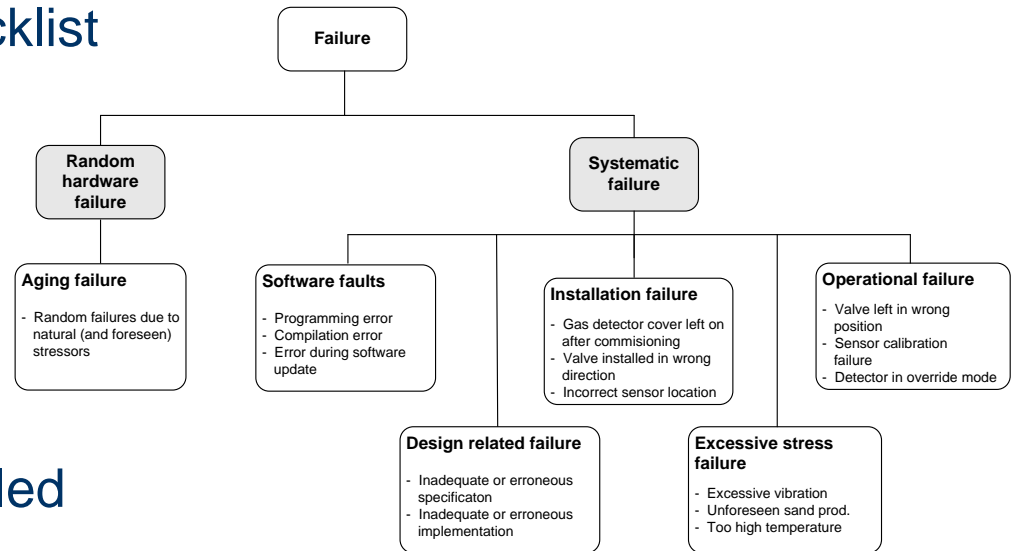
cklist

led

Failure

Random hardware failure

Systematic failure

Aging failure

- Random failures due to natural (and foreseen) stressors

Software faults

- Programming error
- Compilation error
- Error during software update

Installation failure

- Gas detector cover left on after commisioning
- Valve installed in wrong direction
- Incorrect sensor location

Operational failure

- Valve left in wrong position
- Sensor calibration failure
- Detector in override mode

Design related failure

- Inadequate or erroneous specificaton
- Inadequate or erroneous implementation

Excessive stress failure

- Excessive vibration
- Unforeseen sand prod.
- Too high temperature